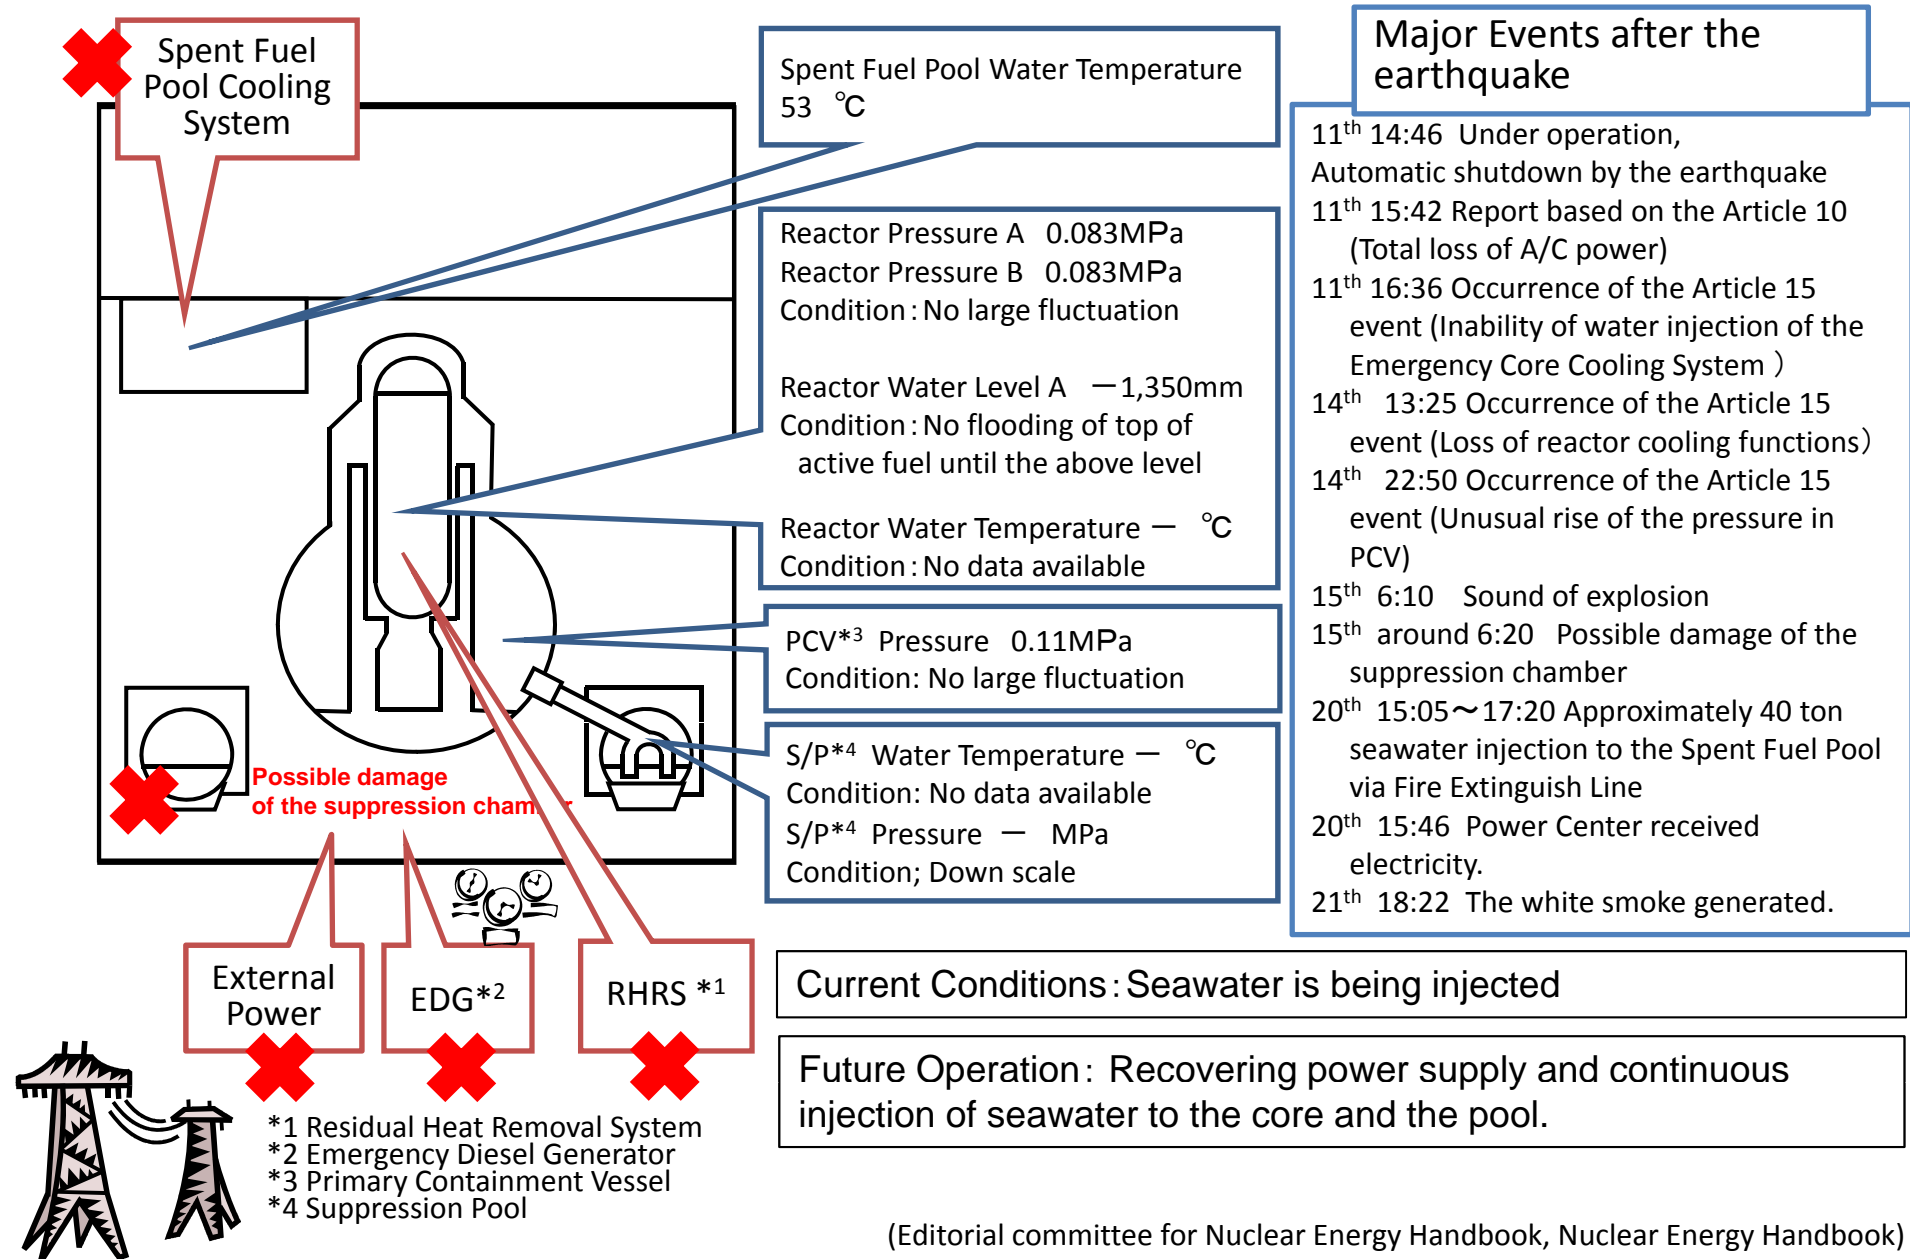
Spent Fuel Pool Cooling System

Spent Fuel Pool Water Temperature 53 ℃

Major Events after the earthquake

Reactor Pressure A 0.083MPa
Reactor Pressure B 0.083MPa
Condition : No large fluctuation

Reactor Water Level A −1,350mm
Condition : No flooding of top of active fuel until the above level

Reactor Water Temperature − ℃
Condition : No data available

PCV$*^3$ Pressure 0.11MPa
Condition: No large fluctuation

S/P$*^4$ Water Temperature − ℃
Condition: No data available
S/P$*^4$ Pressure − MPa
Condition; Down scale

11$^{th}$ 14:46 Under operation, Automatic shutdown by the earthquake
11$^{th}$ 15:42 Report based on the Article 10 (Total loss of A/C power)
11$^{th}$ 16:36 Occurrence of the Article 15 event (Inability of water injection of the Emergency Core Cooling System )
14$^{th}$ 13:25 Occurrence of the Article 15 event (Loss of reactor cooling functions)
14$^{th}$ 22:50 Occurrence of the Article 15 event (Unusual rise of the pressure in PCV)
15$^{th}$ 6:10 Sound of explosion
15$^{th}$ around 6:20 Possible damage of the suppression chamber
20$^{th}$ 15:05～17:20 Approximately 40 ton seawater injection to the Spent Fuel Pool via Fire Extinguish Line
20$^{th}$ 15:46 Power Center received electricity.
21$^{th}$ 18:22 The white smoke generated.

Possible damage of the suppression cham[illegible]r

External Power

EDG$*^2$

RHRS $*^1$

Current Conditions : Seawater is being injected

Future Operation : Recovering power supply and continuous injection of seawater to the core and the pool.

*1 Residual Heat Removal System
*2 Emergency Diesel Generator
*3 Primary Containment Vessel
*4 Suppression Pool

(Editorial committee for Nuclear Energy Handbook, Nuclear Energy Handbook)